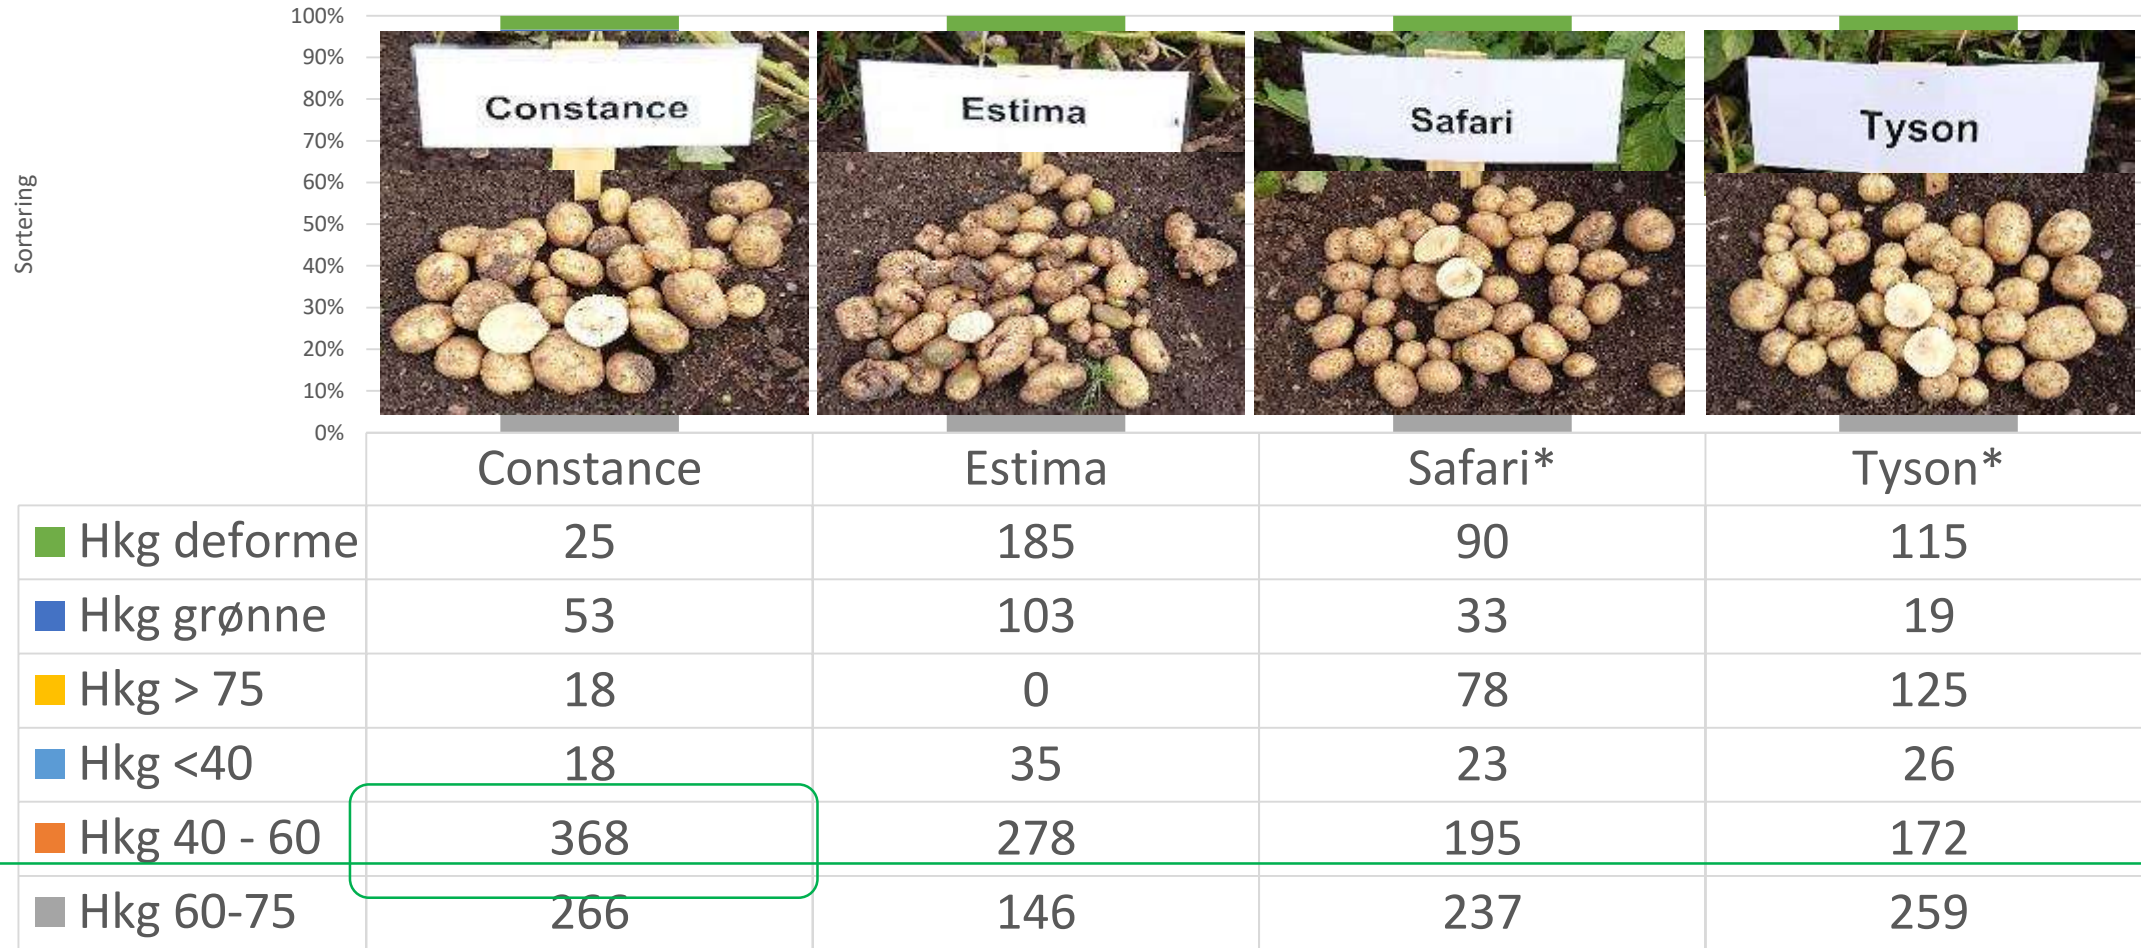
100%
90%
80%
70%
60%
50%
40%
30%
20%
10%
0%

Sortering

Constance

Estima

Safari

Tyson

| | Constance | Estima | Safari* | Tyson* |
|---|---|---|---|---|
| Hkg deforme | 25 | 185 | 90 | 115 |
| Hkg grønne | 53 | 103 | 33 | 19 |
| Hkg > 75 | 18 | 0 | 78 | 125 |
| Hkg <40 | 18 | 35 | 23 | 26 |
| Hkg 40 - 60 | 368 | 278 | 195 | 172 |
| Hkg 60-75 | 266 | 146 | 237 | 259 |